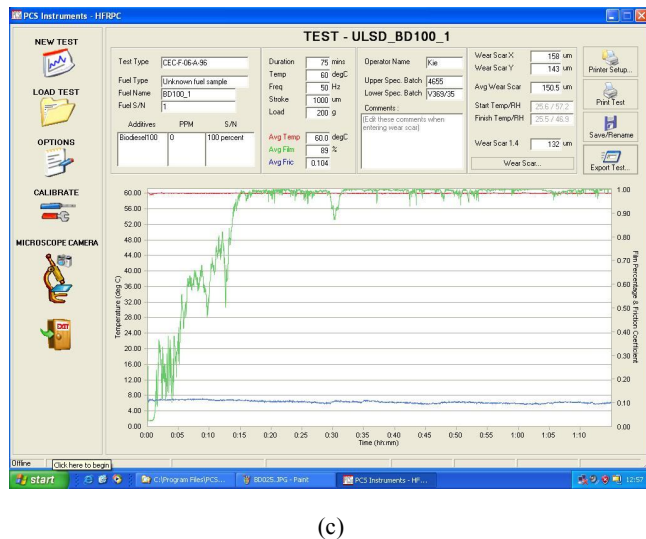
PCS Instruments - HFRPC

TEST - ULSD_BD100_1

NEW TEST

LOAD TEST

OPTIONS

CALIBRATE

MICROSCOPE CAMERA

EXIT

Test Type CEC-F-06-A-96
Fuel Type Unknown fuel sample
Fuel Name BD100_1
Fuel S/N 1

| Additives | PPM | S/N |
|---|---|---|
| Biodiesel100 | 0 | 100 percent |

Duration 75 mins
Temp 60 degC
Freq 50 Hz
Stroke 1000 um
Load 200 g

Avg Temp 60.0 degC
Avg Film 89 %
Avg Fric 0.104

Operator Name Kie
Upper Spec. Batch 4655
Lower Spec. Batch V369/35

Comments :
(Edit these comments when entering wear scar)

Wear Scar X 158 um
Wear Scar Y 143 um
Avg Wear Scar 150.5 um
Start Temp/RH 25.6 / 57.2
Finish Temp/RH 25.5 / 46.9
Wear Scar 1.4 132 um

Wear Scar...

Printer Setup...
Print Test
Save/Rename
Export Test...

Temperature (deg C)
60.00 56.00 52.00 48.00 44.00 40.00 36.00 32.00 28.00 24.00 20.00 16.00 12.00 8.00 4.00 0.00

Film Percentage & Friction Coefficient
1.00 0.90 0.80 0.70 0.60 0.50 0.40 0.30 0.20 0.10 0.00

0:00 0:05 0:10 0:15 0:20 0:25 0:30 0:35 0:40 0:45 0:50 0:55 1:00 1:05 1:10
Time (hh:mm)

Offline
Click here to begin

start
C:\Program Files\PCS...
BD025.JPG - Paint
PCS Instruments - HF...
12:57

(c)